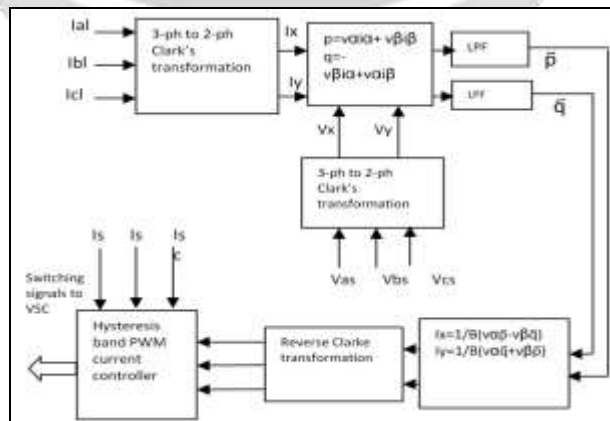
Ial

Ibl

Icl

3-ph to 2-ph Clark's transformation

Ix

Iy

p=vαiα+ vβiβ
q=-vβiα+vαiβ

LPF

LPF

$\bar{p}$

$\bar{q}$

Vx

Vy

3-ph to 2-ph Clark's transformation

Vas

Vbs

Vcs

Is

Is

Is c

Switching signals to VSC

Hysteresis band PWM current controller

Reverse Clarke transformation

Ix=1/B(vαp-vβq)
Iy=1/B(vαq+vβp)